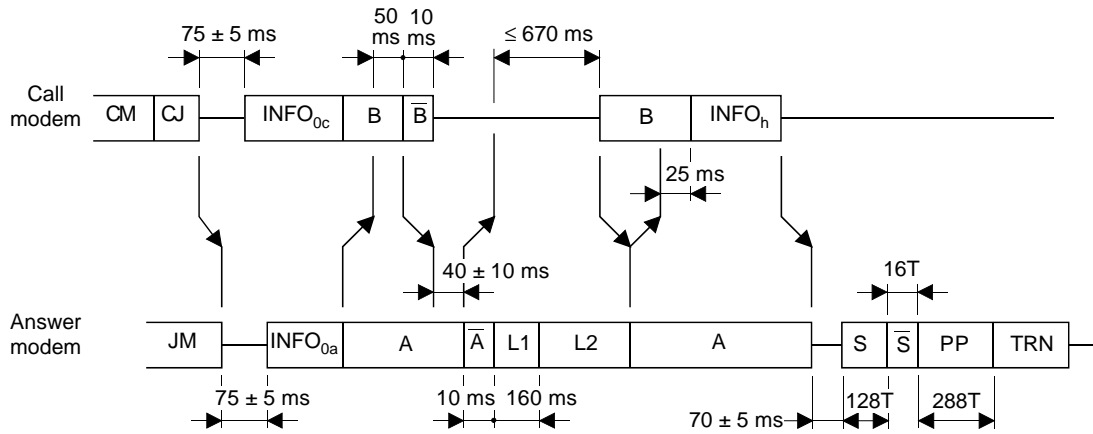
$75 \pm 5$ ms

50 ms

10 ms

$\leq 670$ ms

Call modem

CM

CJ

$INFO_{0c}$

B

$\overline{B}$

B

$INFO_h$

25 ms

$40 \pm 10$ ms

16T

Answer modem

JM

$INFO_{0a}$

A

$\overline{A}$

L1

L2

A

S

$\overline{S}$

PP

TRN

$75 \pm 5$ ms

10 ms

160 ms

$70 \pm 5$ ms

128T

288T